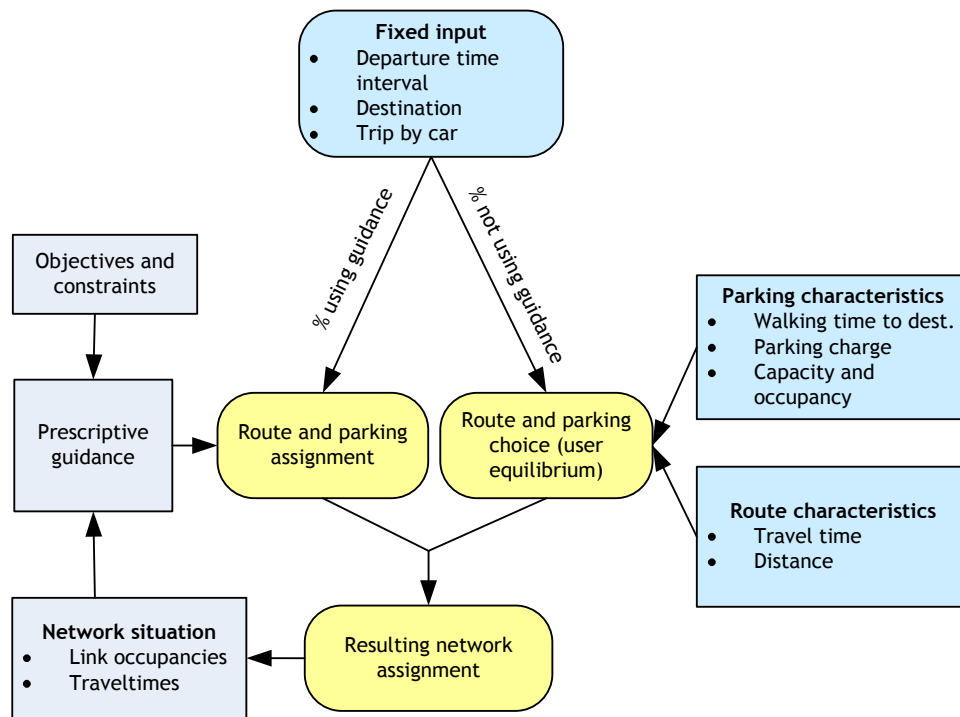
**Fixed input**
- Departure time interval
- Destination
- Trip by car

% using guidance

% not using guidance

Objectives and constraints

**Parking characteristics**
- Walking time to dest.
- Parking charge
- Capacity and occupancy

Prescriptive guidance

Route and parking assignment

Route and parking choice (user equilibrium)

**Route characteristics**
- Travel time
- Distance

**Network situation**
- Link occupancies
- Traveltimes

Resulting network assignment